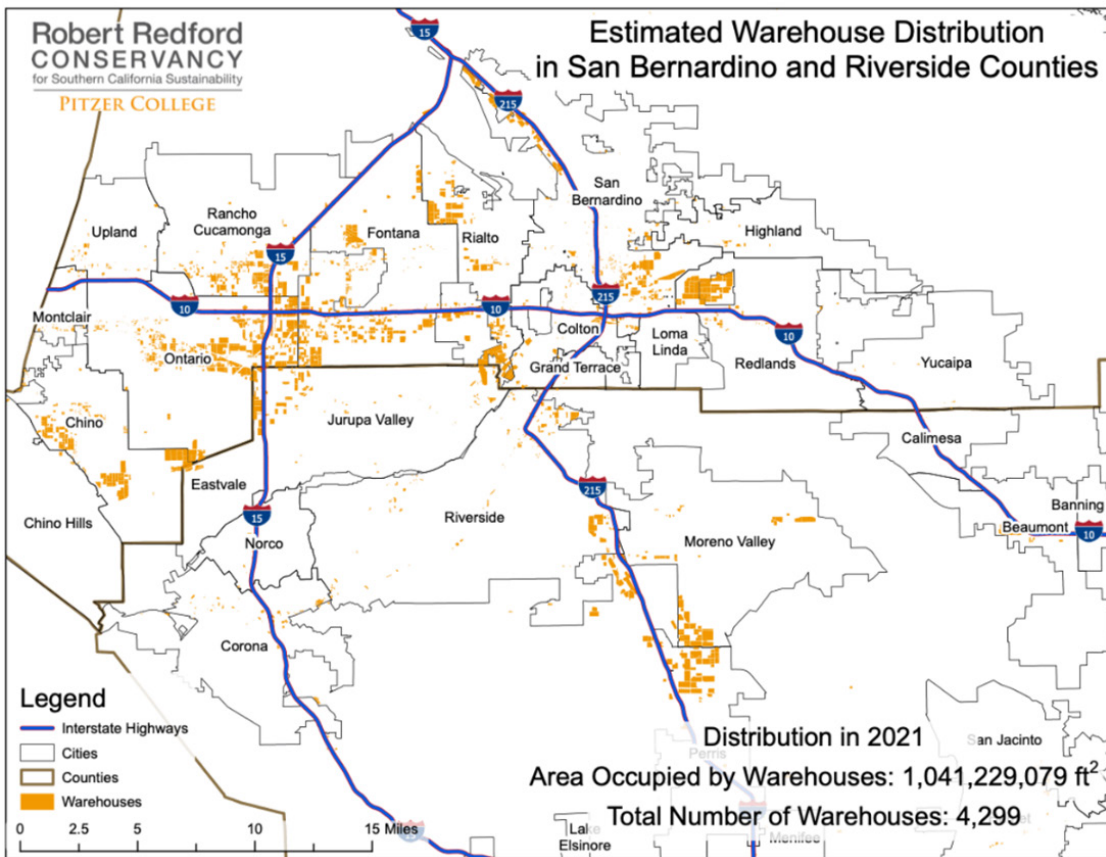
Robert Redford
CONSERVANCY
for Southern California Sustainability
PITZER COLLEGE

Estimated Warehouse Distribution
in San Bernardino and Riverside Counties

15
215
San Bernardino
Upland
Rancho Cucamonga
Fontana
Rialto
Highland
15
10
10
215
10
Montclair
Colton
Loma Linda
Ontario
Grand Terrace
Redlands
Yucaipa
Chino
Jurupa Valley
Calimesa
Eastvale
215
Riverside
Banning
Beaumont
10
15
Chino Hills
Norco
Moreno Valley
Corona
Perris
San Jacinto
Lake Elsinore
Menifee

Legend
Interstate Highways
Cities
Counties
Warehouses

0 2.5 5 10 15 Miles

Distribution in 2021
Area Occupied by Warehouses: 1,041,229,079 $ft^2$
Total Number of Warehouses: 4,299